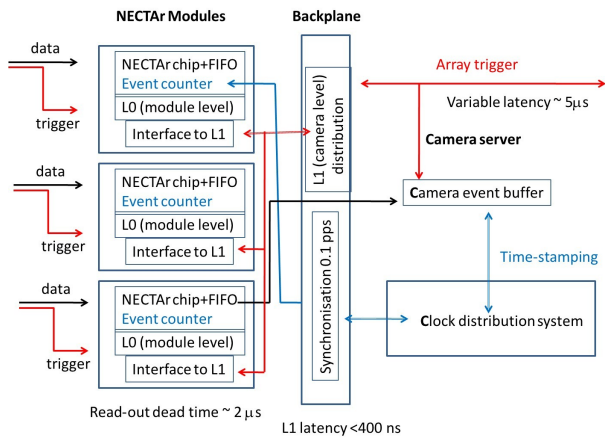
NECTAr Modules

Backplane

data

trigger

NECTAr chip+FIFO
Event counter
L0 (module level)
Interface to L1

data

trigger

NECTAr chip+FIFO
Event counter
L0 (module level)
Interface to L1

data

trigger

NECTAr chip+FIFO
Event counter
L0 (module level)
Interface to L1

L1 (camera level) distribution

Synchronisation 0.1 pps

Array trigger

Variable latency ~ 5$\mu$s

Camera server

Camera event buffer

Time-stamping

Clock distribution system

Read-out dead time ~ 2 $\mu$s

L1 latency <400 ns